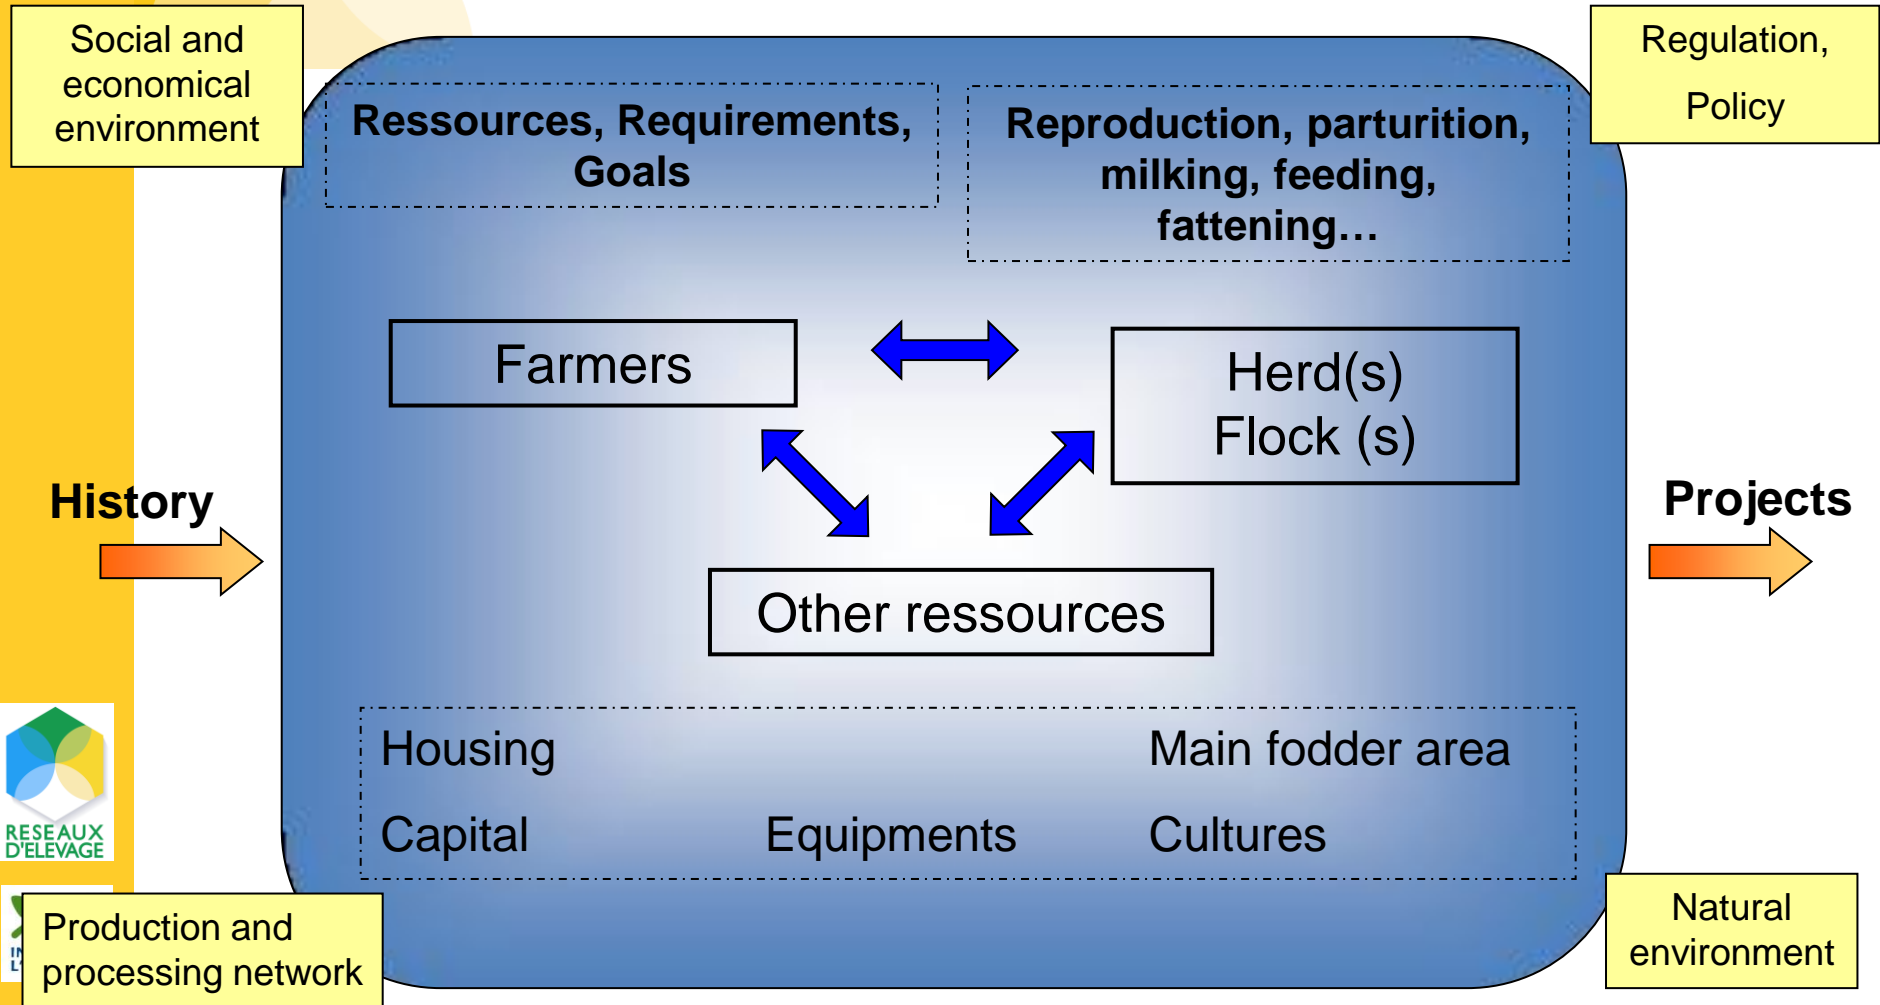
Social and economical environment

Regulation, Policy

Ressources, Requirements, Goals

Reproduction, parturition, milking, feeding, fattening…

Farmers

Herd(s) Flock (s)

History

Projects

Other ressources

Housing

Main fodder area

Capital

Equipments

Cultures

RESEAUX D'ELEVAGE

Production and processing network

Natural environment